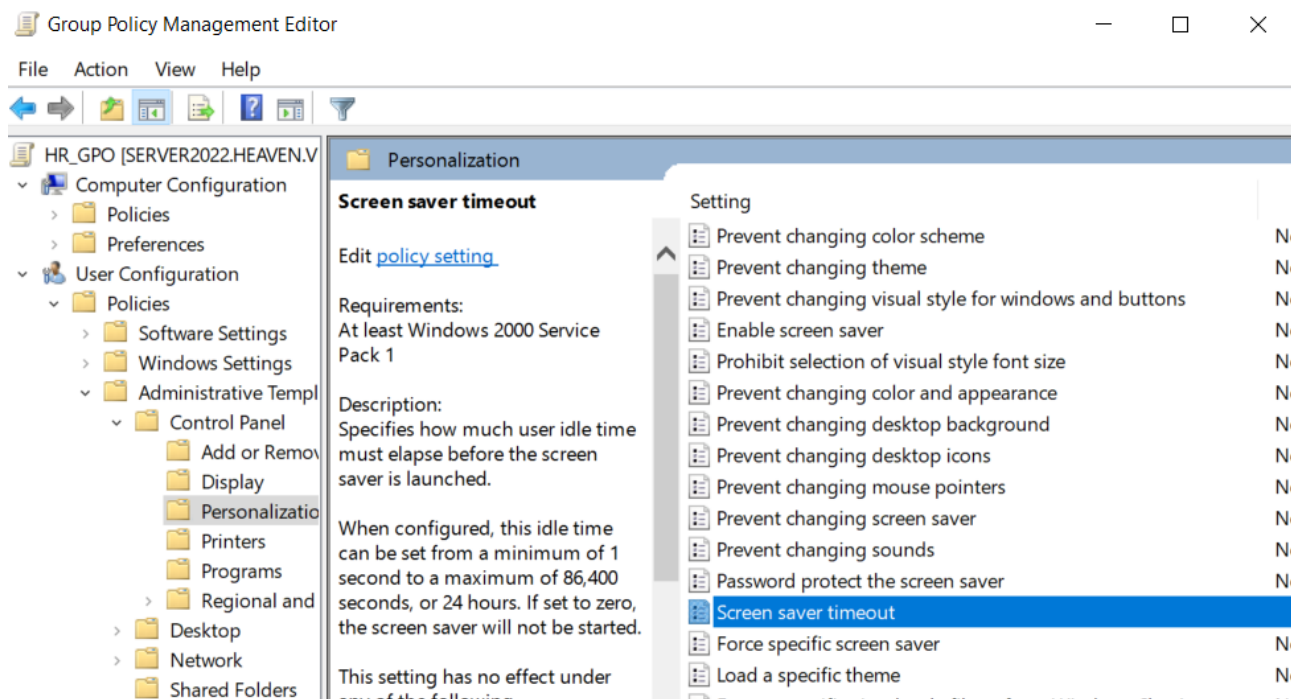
Group Policy Management Editor

File Action View Help

HR_GPO [SERVER2022.HEAVEN.V
Computer Configuration
Policies
Preferences
User Configuration
Policies
Software Settings
Windows Settings
Administrative Templ
Control Panel
Add or Remov
Display
Personalizatio
Printers
Programs
Regional and
Desktop
Network
Shared Folders

Personalization

Screen saver timeout

Edit policy setting

Requirements:
At least Windows 2000 Service Pack 1

Description:
Specifies how much user idle time must elapse before the screen saver is launched.

When configured, this idle time can be set from a minimum of 1 second to a maximum of 86,400 seconds, or 24 hours. If set to zero, the screen saver will not be started.

This setting has no effect under

| Setting | |
|---|---|
| Prevent changing color scheme | N |
| Prevent changing theme | N |
| Prevent changing visual style for windows and buttons | N |
| Enable screen saver | N |
| Prohibit selection of visual style font size | N |
| Prevent changing color and appearance | N |
| Prevent changing desktop background | N |
| Prevent changing desktop icons | N |
| Prevent changing mouse pointers | N |
| Prevent changing screen saver | N |
| Prevent changing sounds | N |
| Password protect the screen saver | N |
| Screen saver timeout | |
| Force specific screen saver | N |
| Load a specific theme | N |